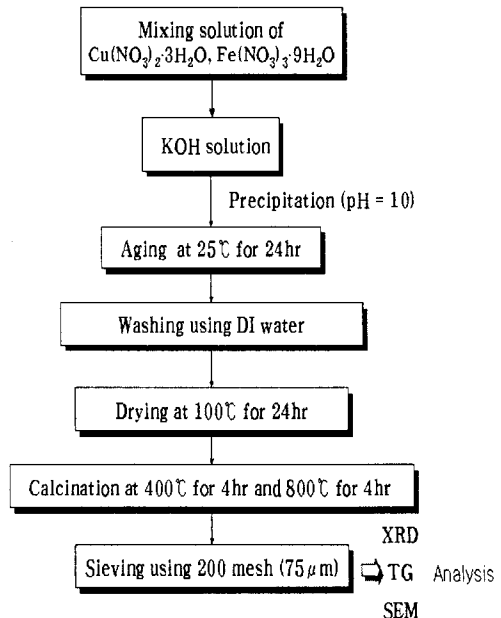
Mixing solution of $Cu(NO_3)_2 \cdot 3H_2O$, $Fe(NO_3)_3 \cdot 9H_2O$

KOH solution

Precipitation (pH = 10)

Aging at 25℃ for 24hr

Washing using DI water

Drying at 100℃ for 24hr

Calcination at 400℃ for 4hr and 800℃ for 4hr

Sieving using 200 mesh (75$\mu$m)

XRD

TG Analysis

SEM